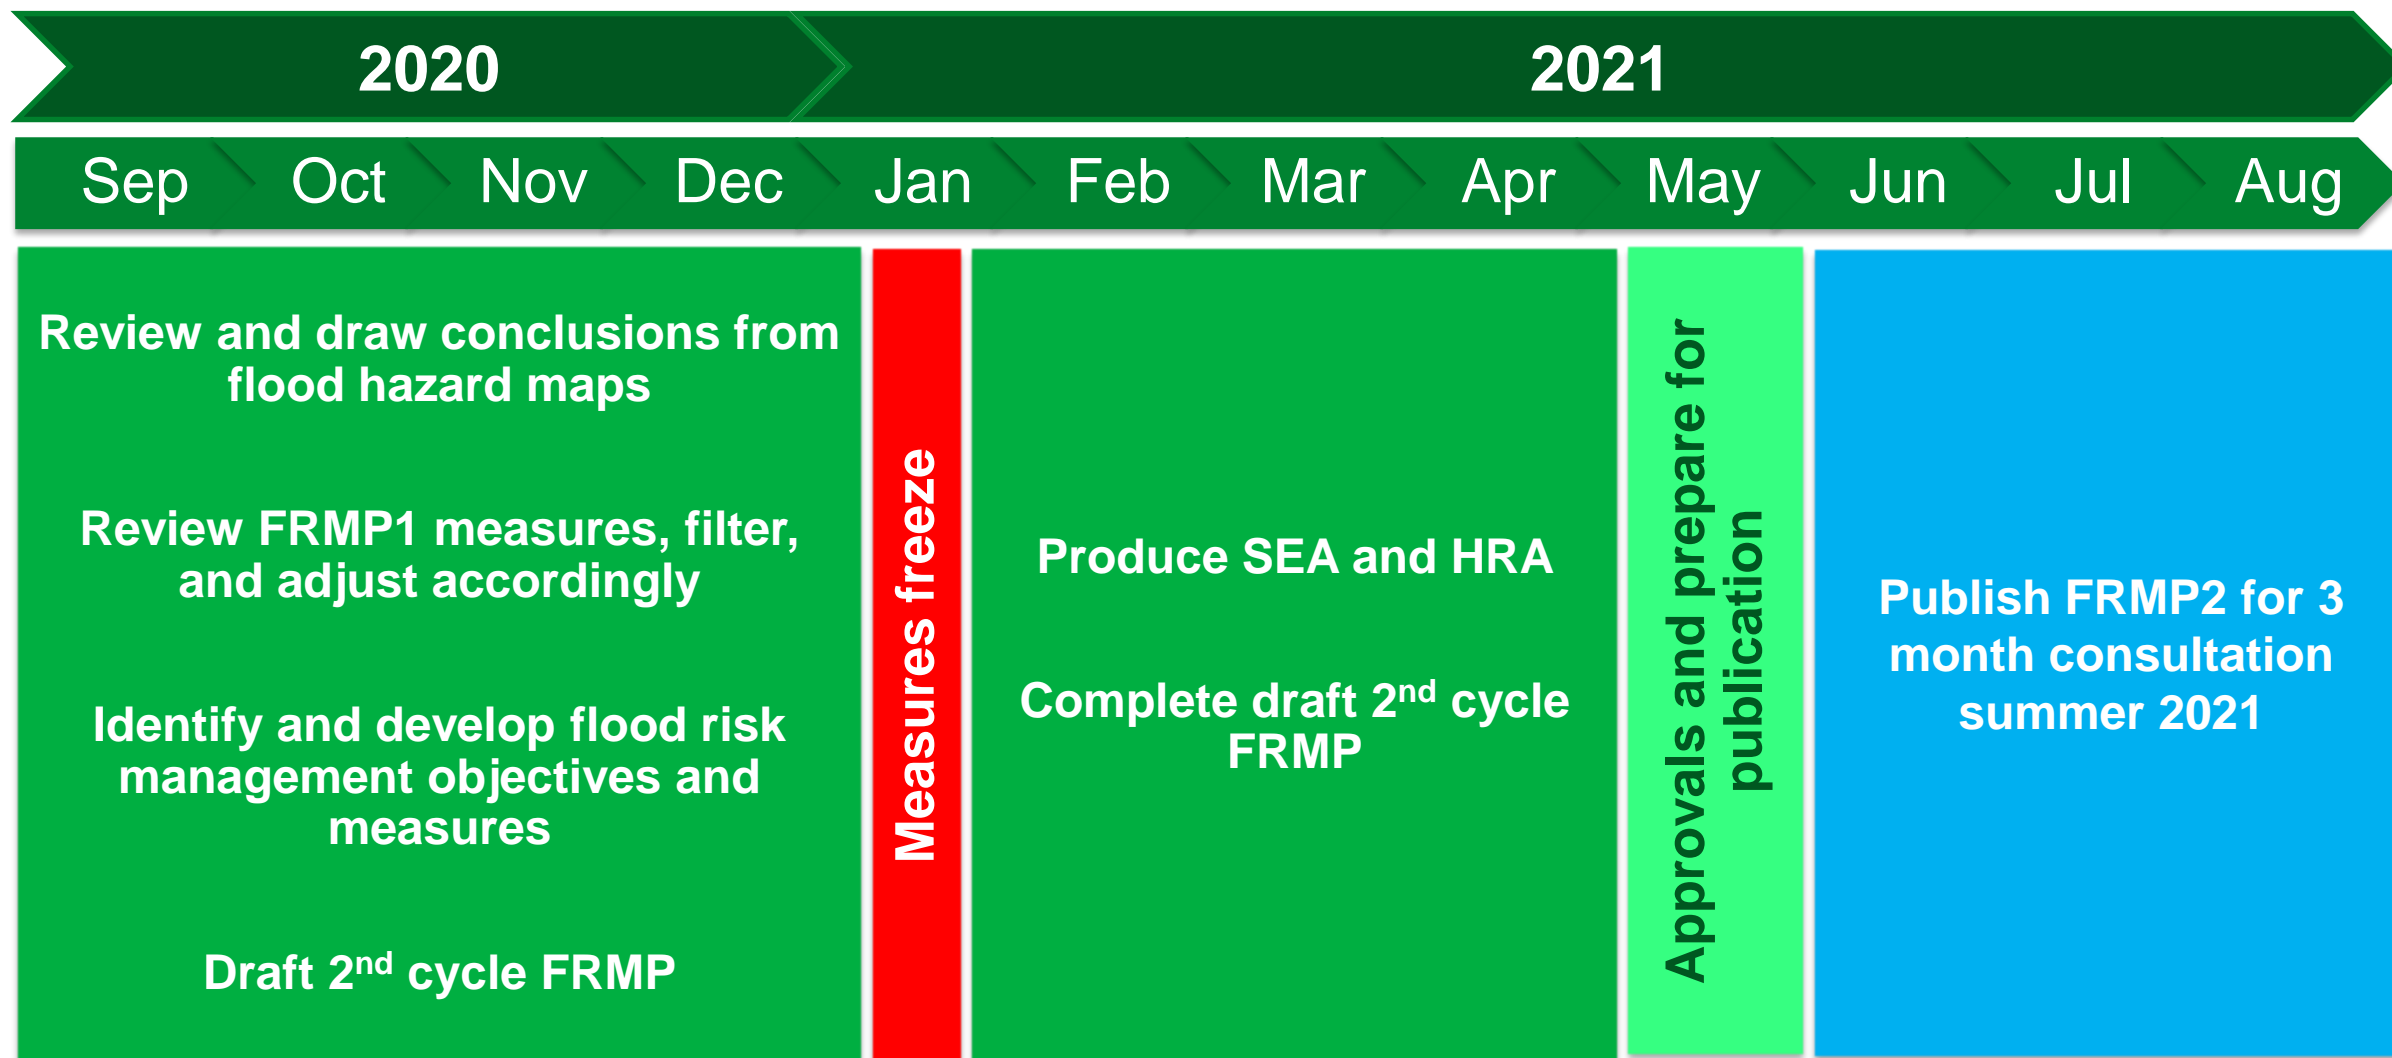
2020

2021

Sep Oct Nov Dec Jan Feb Mar Apr May Jun Jul Aug

Review and draw conclusions from flood hazard maps

Review FRMP1 measures, filter, and adjust accordingly

Identify and develop flood risk management objectives and measures

Draft 2$^{nd}$ cycle FRMP

Measures freeze

Produce SEA and HRA

Complete draft 2$^{nd}$ cycle FRMP

Approvals and prepare for publication

Publish FRMP2 for 3 month consultation summer 2021